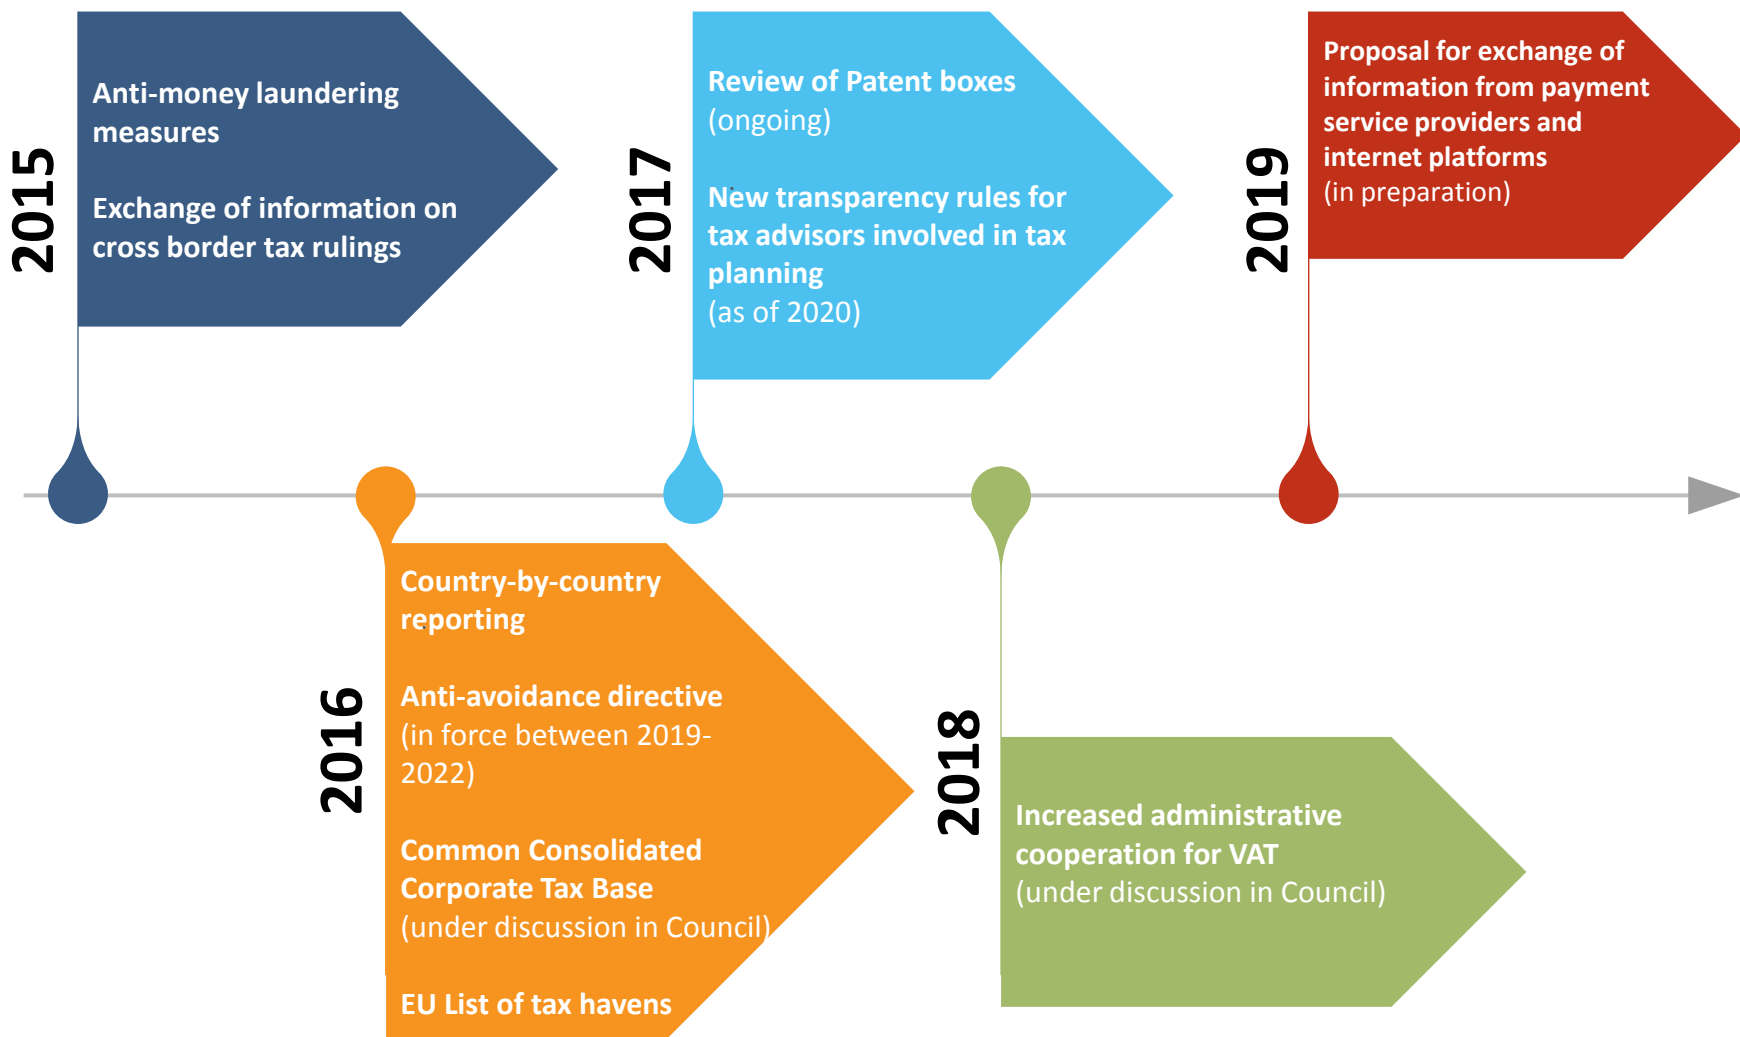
2015

Anti-money laundering measures

Exchange of information on cross border tax rulings

2017

Review of Patent boxes (ongoing)

New transparency rules for tax advisors involved in tax planning (as of 2020)

2019

Proposal for exchange of information from payment service providers and internet platforms (in preparation)

2016

Country-by-country reporting

Anti-avoidance directive (in force between 2019-2022)

Common Consolidated Corporate Tax Base (under discussion in Council)

EU List of tax havens

2018

Increased administrative cooperation for VAT (under discussion in Council)